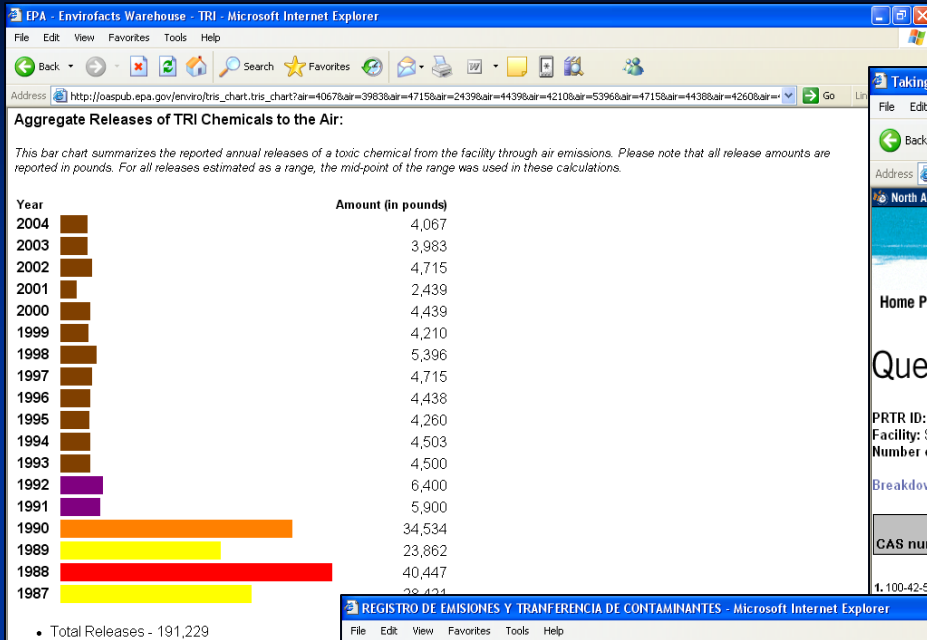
EPA - Envirofacts Warehouse - TRI - Microsoft Internet Explorer

File Edit View Favorites Tools Help

Back Search Favorites

Address http://oaspub.epa.gov/enviro/tris_chart.tris_chart?air=4067&air=3983&air=4715&air=2439&air=4439&air=4210&air=5396&air=4715&air=4438&air=4260&air= Go Lin

Aggregate Releases of TRI Chemicals to the Air:

This bar chart summarizes the reported annual releases of a toxic chemical from the facility through air emissions. Please note that all release amounts are reported in pounds. For all releases estimated as a range, the mid-point of the range was used in these calculations.

| Year | Amount (in pounds) |
|---|---|
| 2004 | 4,067 |
| 2003 | 3,983 |
| 2002 | 4,715 |
| 2001 | 2,439 |
| 2000 | 4,439 |
| 1999 | 4,210 |
| 1998 | 5,396 |
| 1997 | 4,715 |
| 1996 | 4,438 |
| 1995 | 4,260 |
| 1994 | 4,503 |
| 1993 | 4,500 |
| 1992 | 6,400 |
| 1991 | 5,900 |
| 1990 | 34,534 |
| 1989 | 23,862 |
| 1988 | 40,447 |
| 1987 | 28,421 |

• Total Releases - 191,229

Taking

File Edit

Back

Address

North A

Home P

Que

PRTR ID:
Facility: S
Number

Breakdov

CAS nu

1. 100-42-5

REGISTRO DE EMISIONES Y TRANFERENCIA DE CONTAMINANTES - Microsoft Internet Explorer

File Edit View Favorites Tools Help